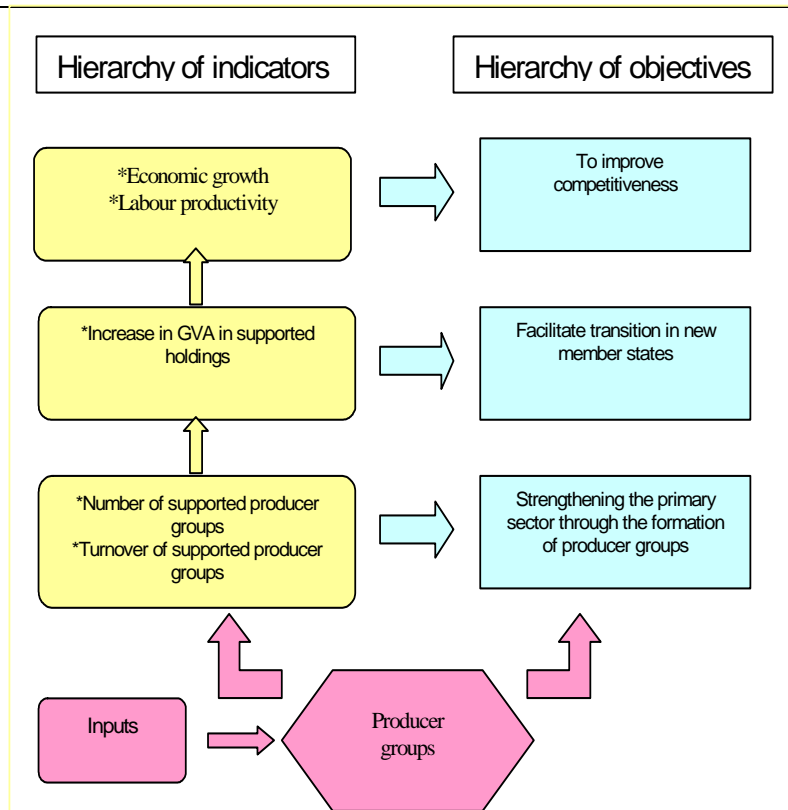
Hierarchy of indicators

Hierarchy of objectives

*Economic growth
*Labour productivity

To improve competitiveness

*Increase in GVA in supported holdings

Facilitate transition in new member states

*Number of supported producer groups
*Turnover of supported producer groups

Strengthening the primary sector through the formation of producer groups

Inputs

Producer groups